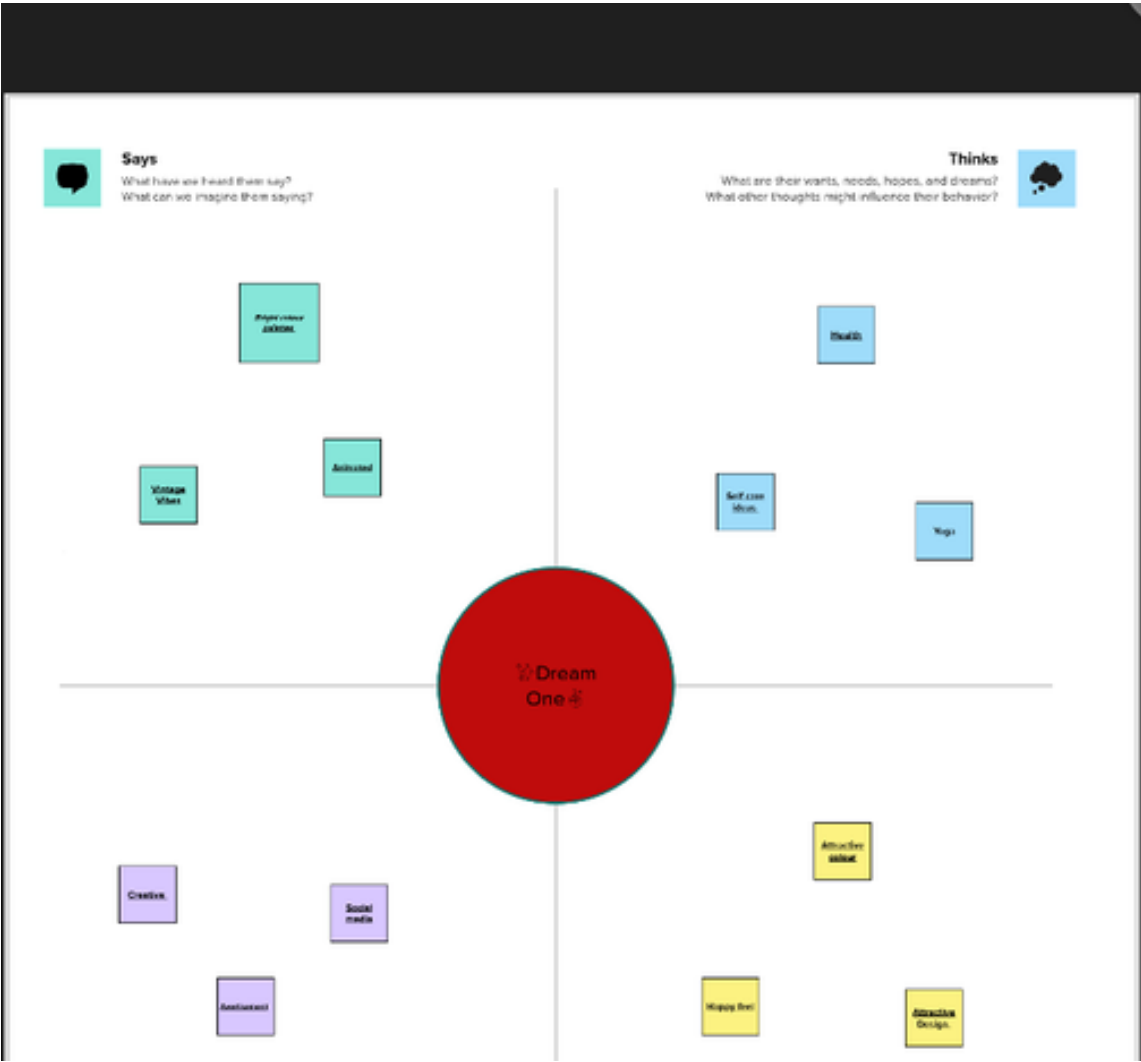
Says
What have we heard them say?
What can we imagine them saying?

Thinks
What are their wants, needs, hopes, and dreams?
What other thoughts might influence their behavior?

Bright colour palette

Vintage Vibes

Animated

Health

Self care ideas.

Yoga

Dream One

Creative.

Social media

Sentiment

Attractive palest

Happy feel

Attractive Design.